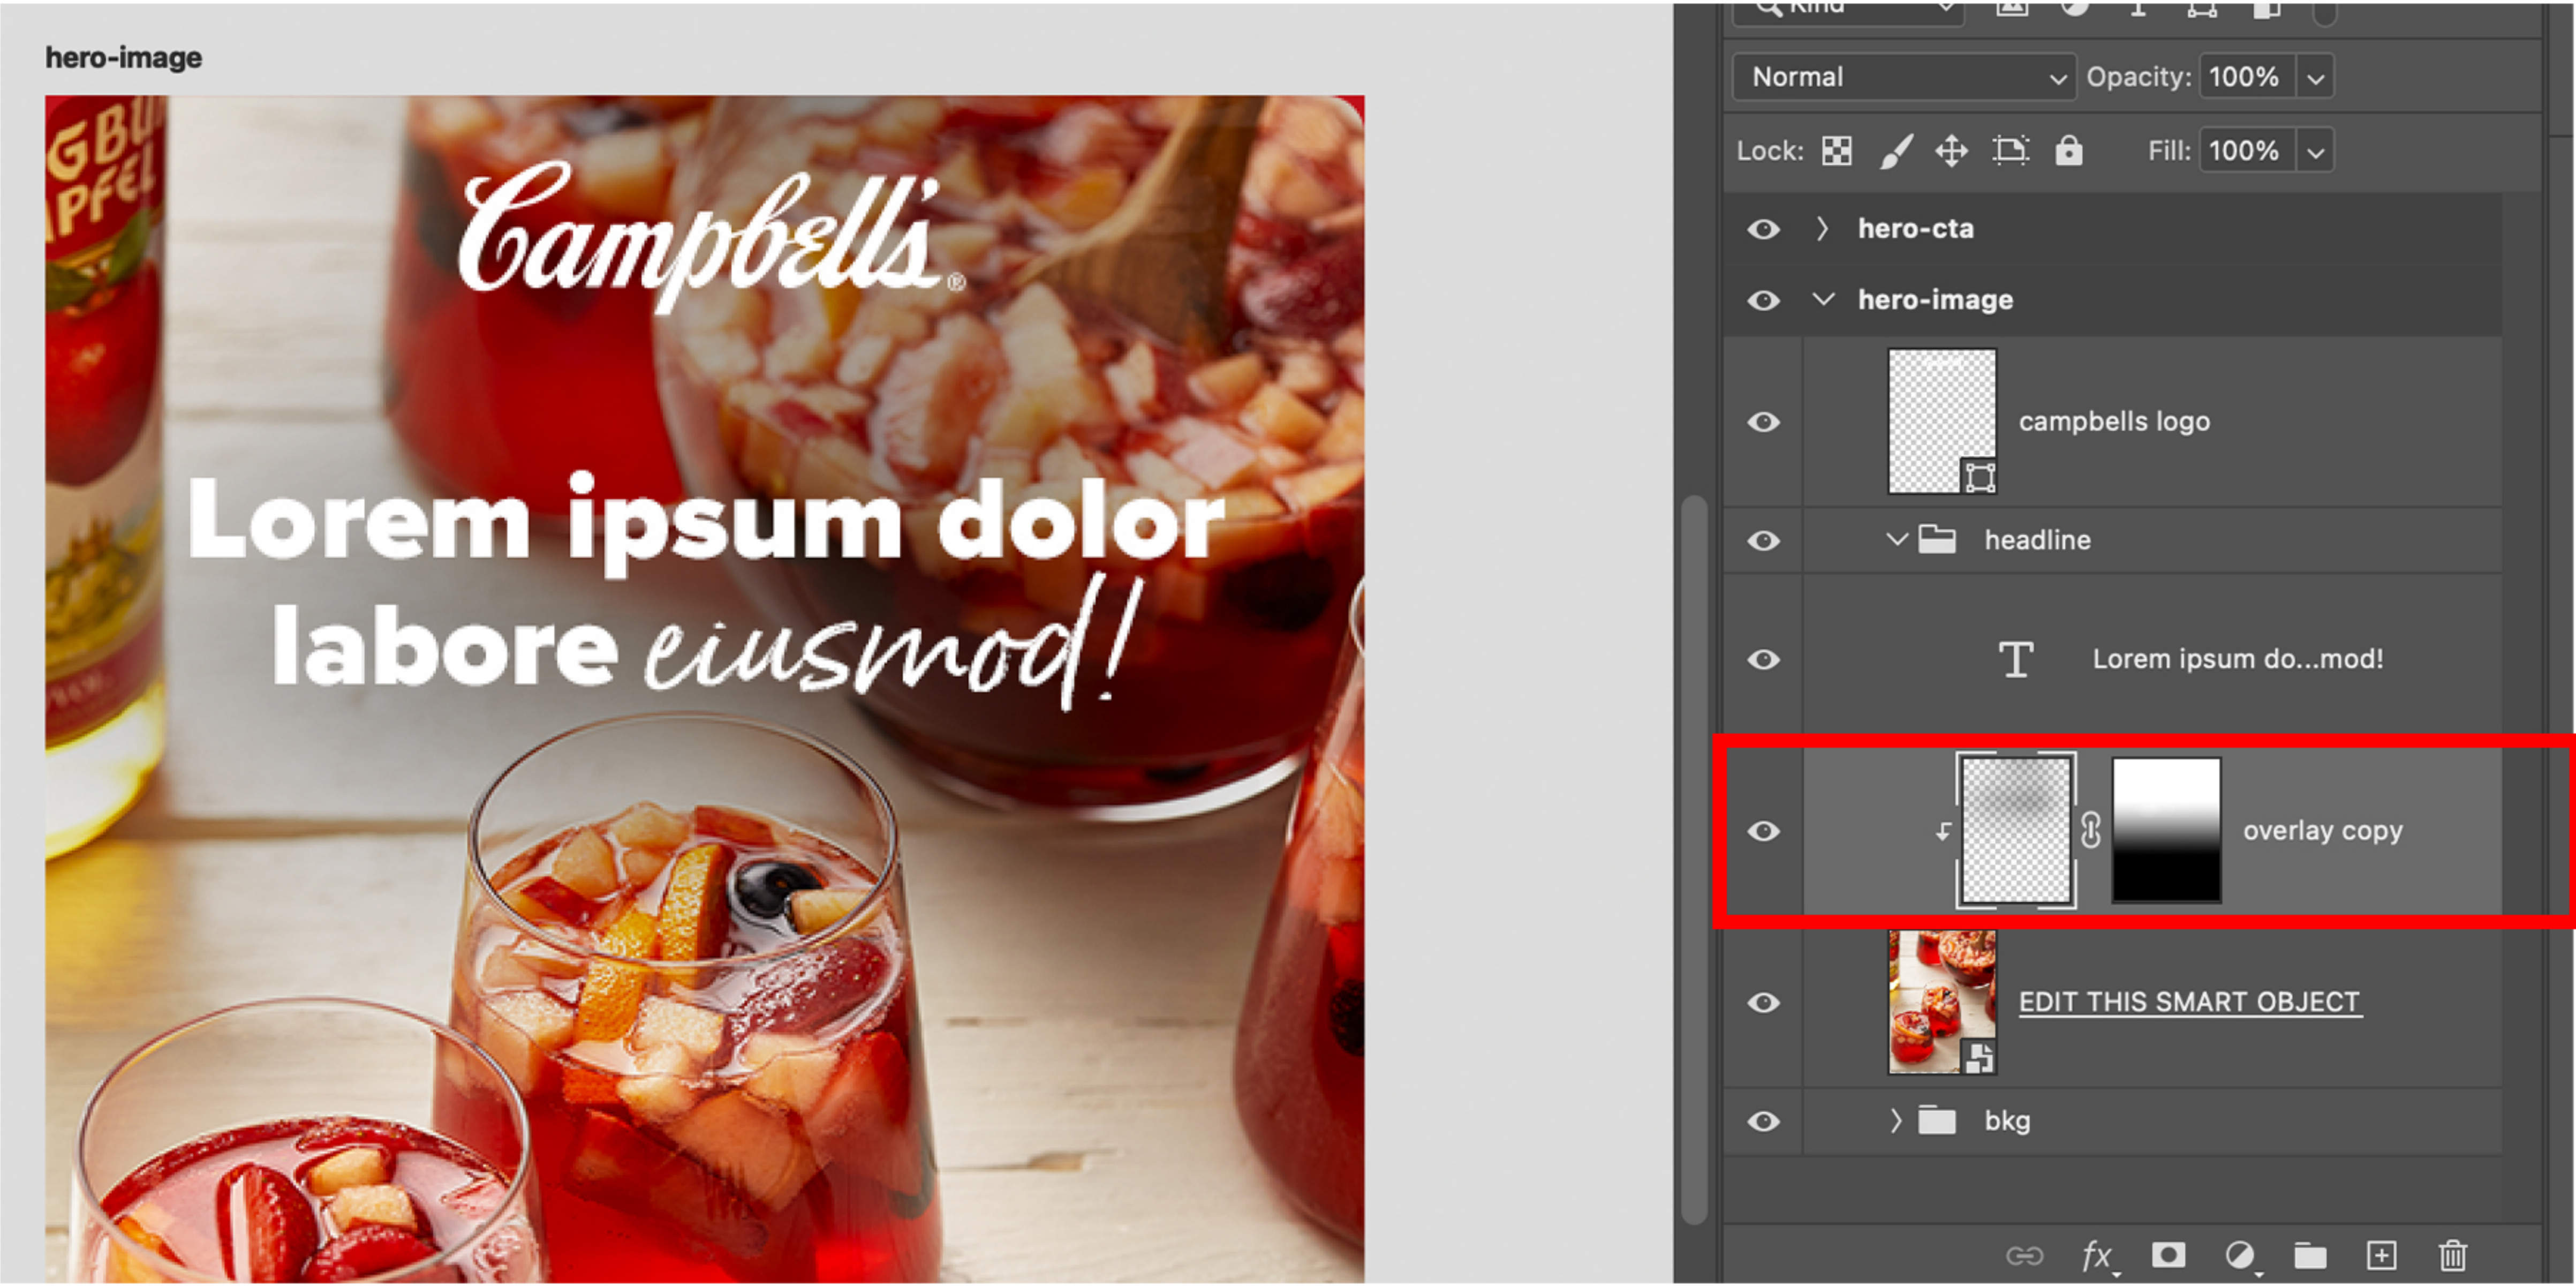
hero-image

GBU
APFEL

Campbell's®

Lorem ipsum dolor labore eiusmod!

Kind

Normal

Opacity: 100%

Lock:

Fill: 100%

hero-cta

hero-image

campbells logo

headline

T

Lorem ipsum do...mod!

overlay copy

EDIT THIS SMART OBJECT

bkg

fx